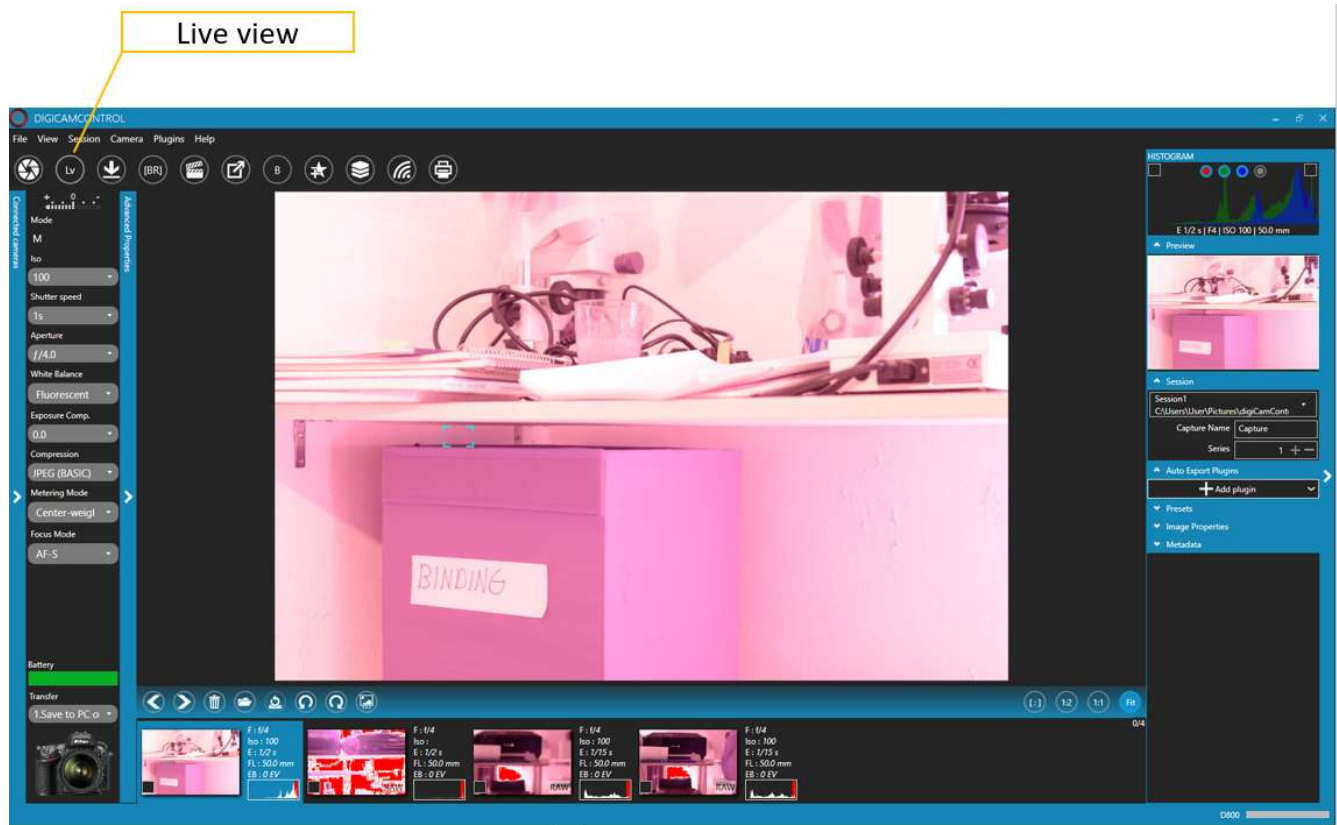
Live view

DIGICAMCONTROL

File View Session Camera Plugins Help

Lv [BR] B

Connected cameras

Advanced Properties

Mode
M
Iso
100
Shutter speed
1s
Aperture
$f/4.0$
White Balance
Fluorescent
Exposure Comp.
0.0
Compression
JPEG (BASIC)
Metering Mode
Center-weigl
Focus Mode
AF-S

Battery

Transfer
1.Save to PC o

BINDING

HISTOGRAM
E 1/2 s | F4 | ISO 100 | 50.0 mm

Preview

Session
Session1
C:\Users\User\Pictures\digiCamControl
Capture Name Capture
Series 1

Auto Export Plugins
Add plugin

Presets
Image Properties
Metadata

[:] 1:2 1:1 Fit
0/4

F : f/4
Iso : 100
E : 1/2 s
FL : 50.0 mm
EB : 0 EV

F : f/4
Iso :
E : 1/2 s
FL : 50.0 mm
EB : 0 EV

F : f/4
Iso : 100
E : 1/15 s
FL : 50.0 mm
EB : 0 EV

F : f/4
Iso : 100
E : 1/15 s
FL : 50.0 mm
EB : 0 EV

RAW RAW RAW

D800